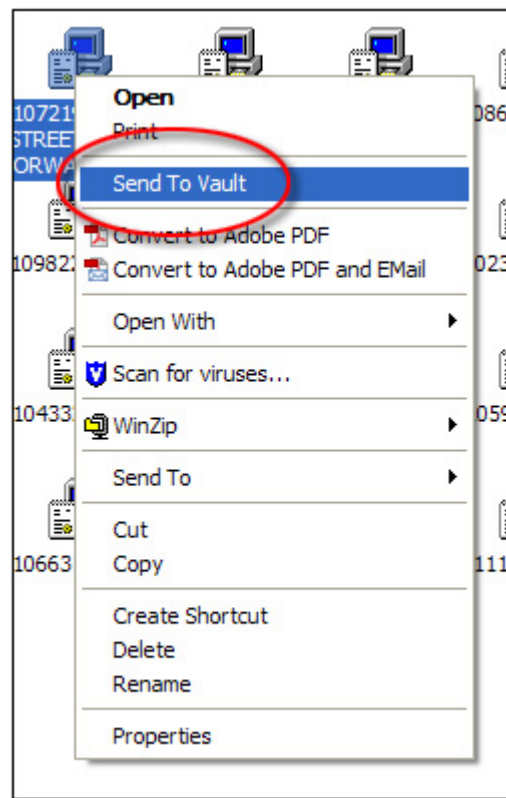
10721
STREE
ORWA
086
10982
023
10433
059
10663
111

Open
Print
Send To Vault
Convert to Adobe PDF
Convert to Adobe PDF and EMail
Open With
Scan for viruses...
WinZip
Send To
Cut
Copy
Create Shortcut
Delete
Rename
Properties